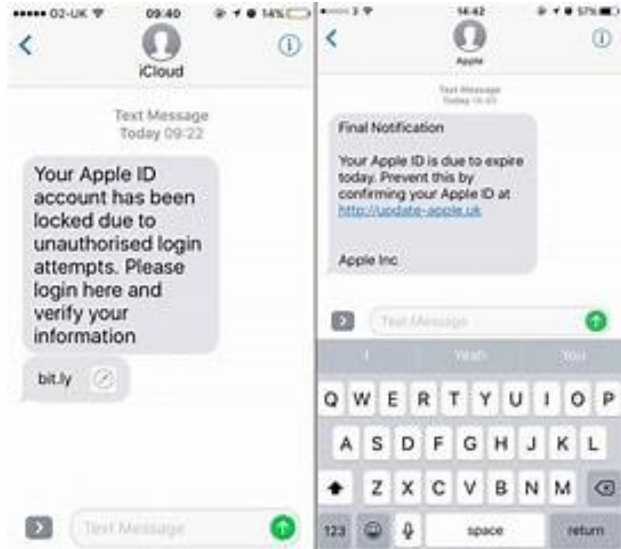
••••• O2-UK 09:40 14%

iCloud

Text Message
Today 09:22

Your Apple ID account has been locked due to unauthorised login attempts. Please login here and verify your information

bit.ly

Text Message

••••• 3 16:42 57%

Apple

Text Message
Today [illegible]

Final Notification

Your Apple ID is due to expire today. Prevent this by confirming your Apple ID at http://update-apple.uk

Apple Inc.

Text Message

I Yeah You

Q W E R T Y U I O P
A S D F G H J K L
Z X C V B N M
123 space return